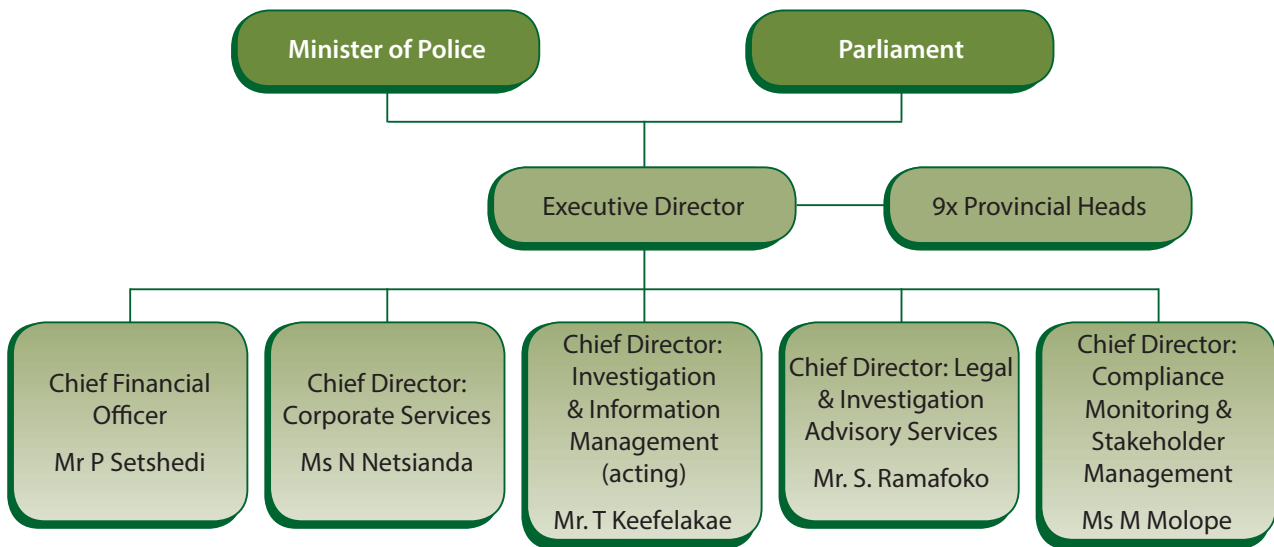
Minister of Police

Parliament

Executive Director

9x Provincial Heads

Chief Financial Officer

Mr P Setshedi

Chief Director: Corporate Services

Ms N Netsianda

Chief Director: Investigation & Information Management (acting)

Mr. T Keefelakae

Chief Director: Legal & Investigation Advisory Services

Mr. S. Ramafoko

Chief Director: Compliance Monitoring & Stakeholder Management

Ms M Molope